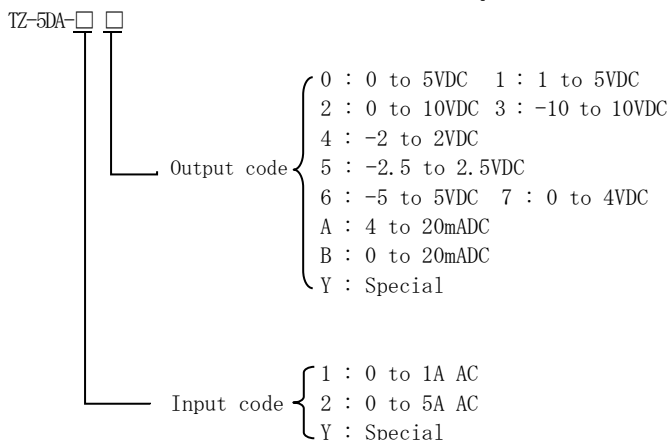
TZ-5DA-□ □

Output code
0 : 0 to 5VDC 1 : 1 to 5VDC
2 : 0 to 10VDC 3 : -10 to 10VDC
4 : -2 to 2VDC
5 : -2.5 to 2.5VDC
6 : -5 to 5VDC 7 : 0 to 4VDC
A : 4 to 20mADC
B : 0 to 20mADC
Y : Special

Input code
1 : 0 to 1A AC
2 : 0 to 5A AC
Y : Special